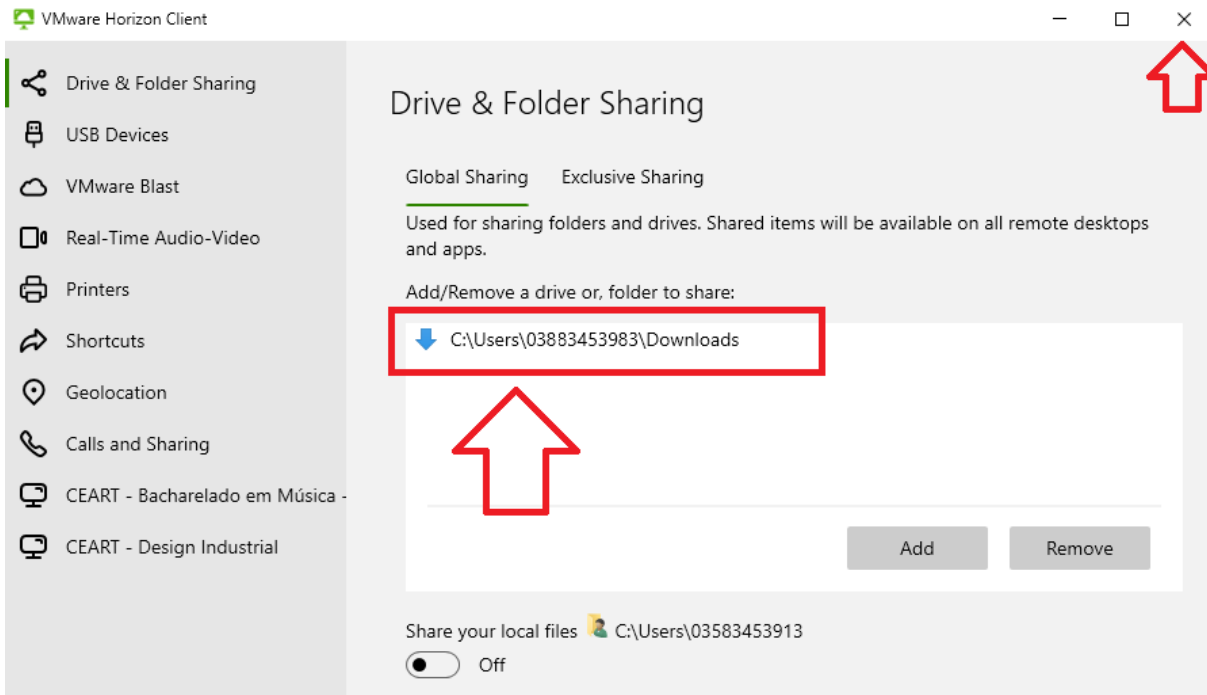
VMware Horizon Client

Drive & Folder Sharing
USB Devices
VMware Blast
Real-Time Audio-Video
Printers
Shortcuts
Geolocation
Calls and Sharing
CEART - Bacharelado em Música -
CEART - Design Industrial

Drive & Folder Sharing

Global Sharing
Exclusive Sharing

Used for sharing folders and drives. Shared items will be available on all remote desktops and apps.

Add/Remove a drive or, folder to share:

C:\Users\03883453983\Downloads

Add
Remove

Share your local files C:\Users\03583453913

Off